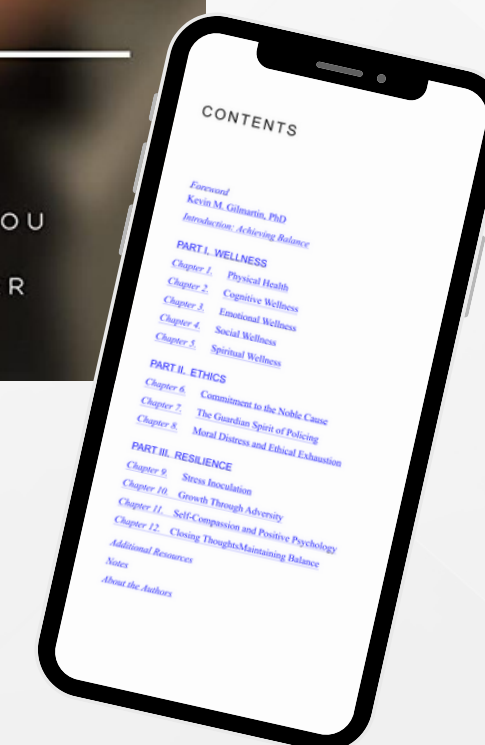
OU

R

CONTENTS

Foreword
Kevin M. Gilmartin, PhD
Introduction: Achieving Balance

PART I. WELLNESS
Chapter 1. Physical Health
Chapter 2. Cognitive Wellness
Chapter 3. Emotional Wellness
Chapter 4. Social Wellness
Chapter 5. Spiritual Wellness

PART II. ETHICS
Chapter 6. Commitment to the Noble Cause
Chapter 7. The Guardian Spirit of Policing
Chapter 8. Moral Distress and Ethical Exhaustion

PART III. RESILIENCE
Chapter 9. Stress Inoculation
Chapter 10. Growth Through Adversity
Chapter 11. Self-Compassion and Positive Psychology
Chapter 12. Closing ThoughtsMaintaining Balance
Additional Resources
Notes
About the Authors